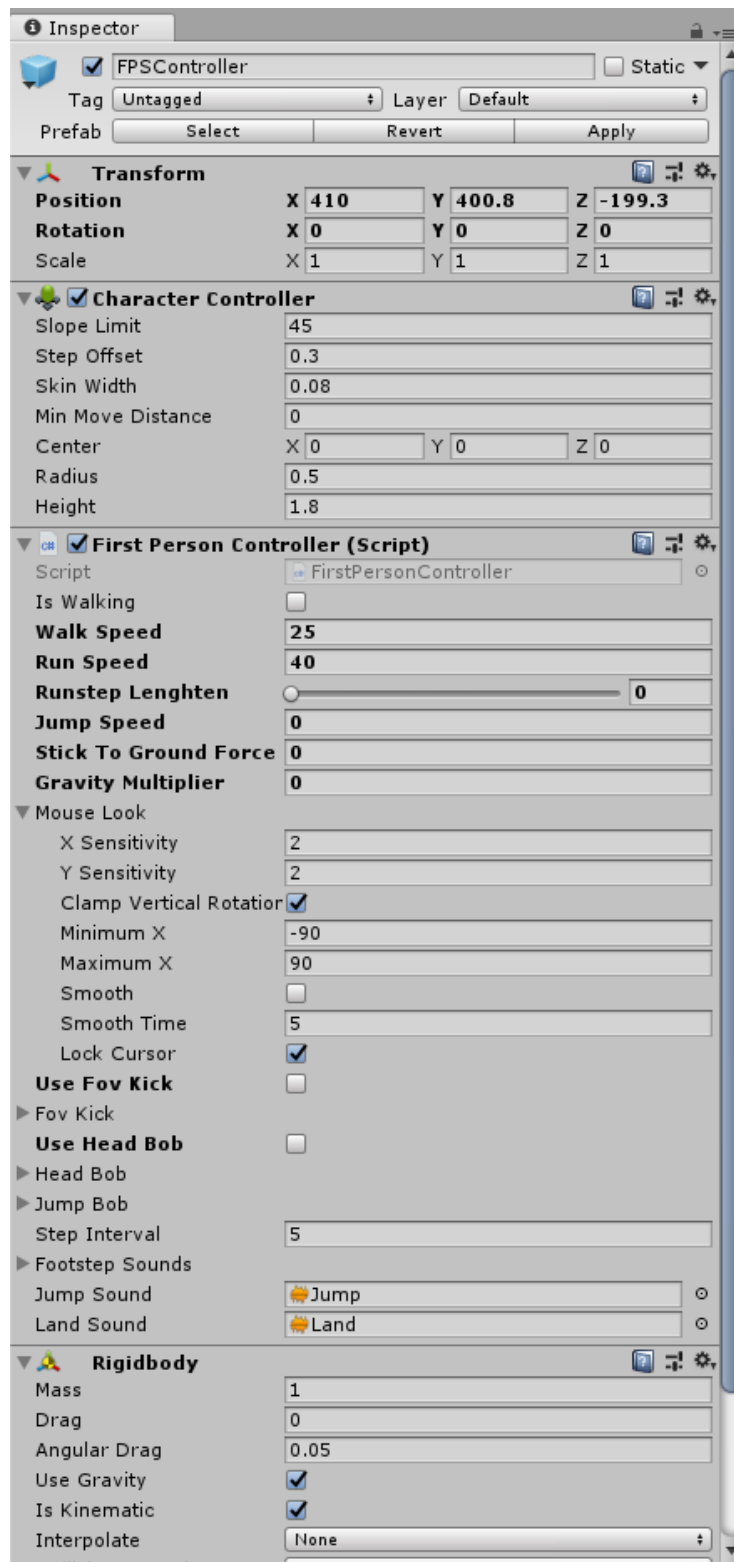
Inspector

FPSController
Static
Tag Untagged
Layer Default
Prefab Select Revert Apply

Transform
Position X 410 Y 400.8 Z -199.3
Rotation X 0 Y 0 Z 0
Scale X 1 Y 1 Z 1

Character Controller
Slope Limit 45
Step Offset 0.3
Skin Width 0.08
Min Move Distance 0
Center X 0 Y 0 Z 0
Radius 0.5
Height 1.8

First Person Controller (Script)
Script FirstPersonController
Is Walking
Walk Speed 25
Run Speed 40
Runstep Lenghten 0
Jump Speed 0
Stick To Ground Force 0
Gravity Multiplier 0
Mouse Look
X Sensitivity 2
Y Sensitivity 2
Clamp Vertical Rotatior
Minimum X -90
Maximum X 90
Smooth
Smooth Time 5
Lock Cursor
Use Fov Kick
Fov Kick
Use Head Bob
Head Bob
Jump Bob
Step Interval 5
Footstep Sounds
Jump Sound Jump
Land Sound Land

Rigidbody
Mass 1
Drag 0
Angular Drag 0.05
Use Gravity
Is Kinematic
Interpolate None
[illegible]